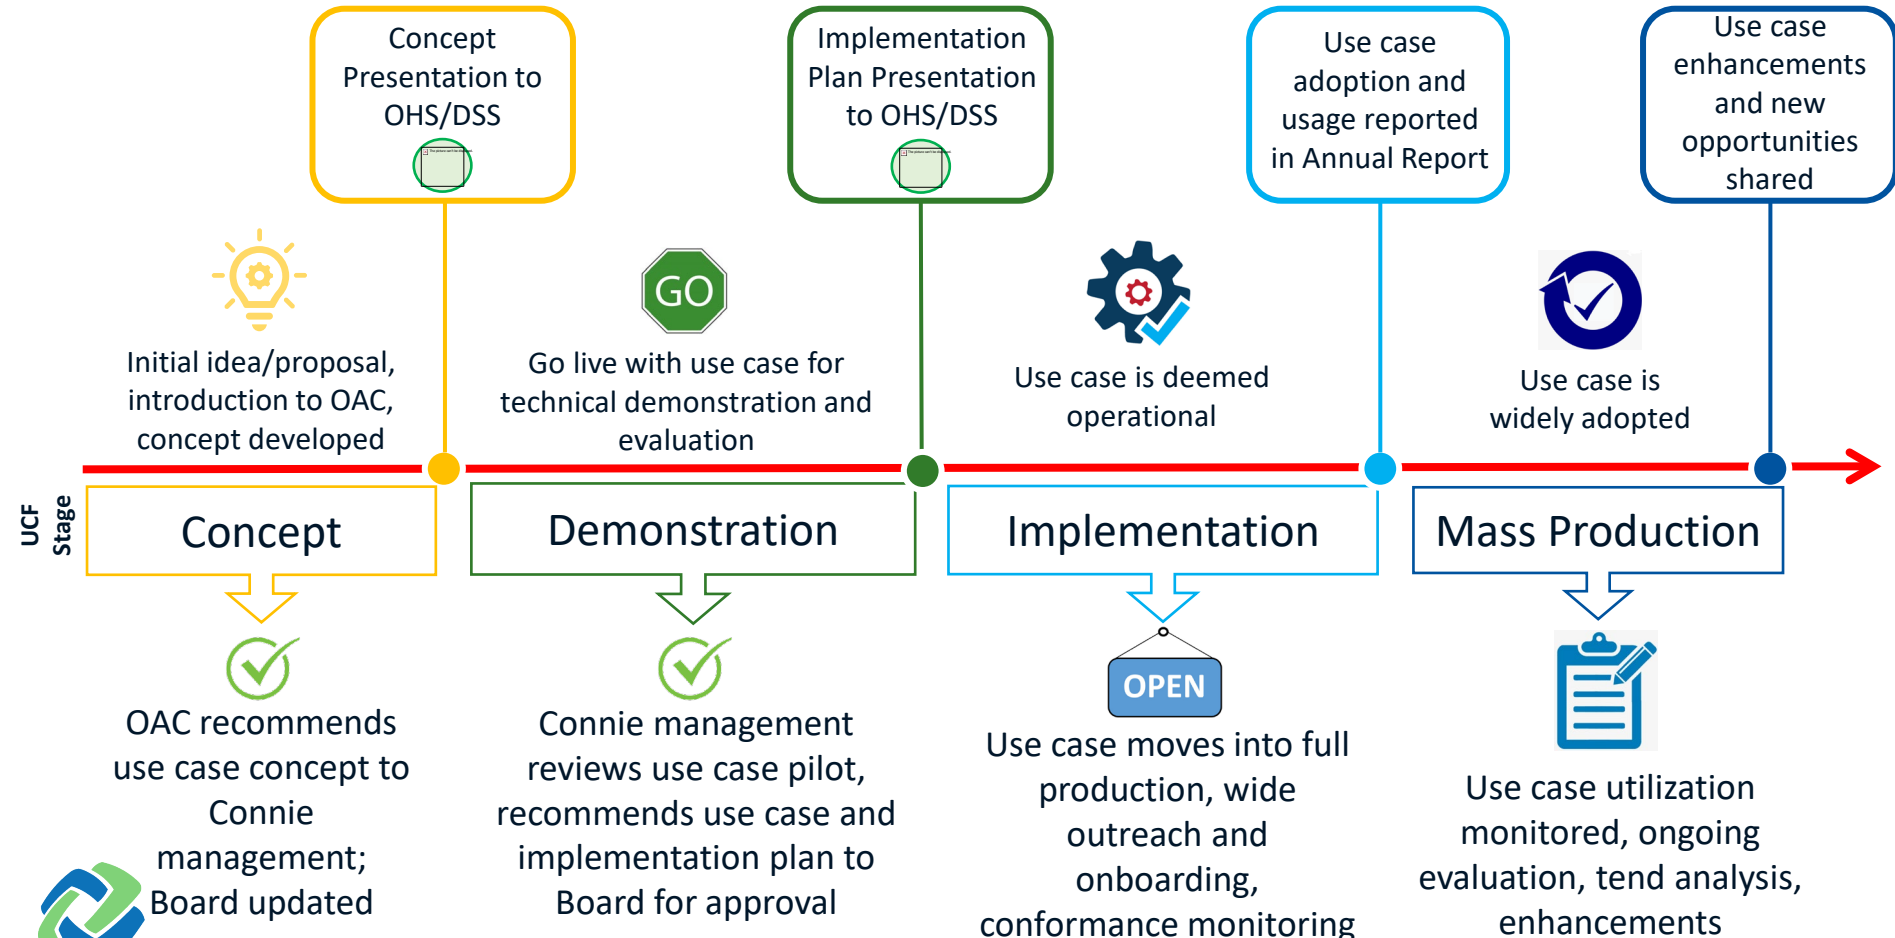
Concept Presentation to OHS/DSS

Implementation Plan Presentation to OHS/DSS

Use case adoption and usage reported in Annual Report

Use case enhancements and new opportunities shared

Initial idea/proposal, introduction to OAC, concept developed

GO

Go live with use case for technical demonstration and evaluation

Use case is deemed operational

Use case is widely adopted

UCF Stage

Concept

Demonstration

Implementation

Mass Production

OAC recommends use case concept to Connie management; Board updated

Connie management reviews use case pilot, recommends use case and implementation plan to Board for approval

OPEN

Use case moves into full production, wide outreach and onboarding, conformance monitoring

Use case utilization monitored, ongoing evaluation, tend analysis, enhancements